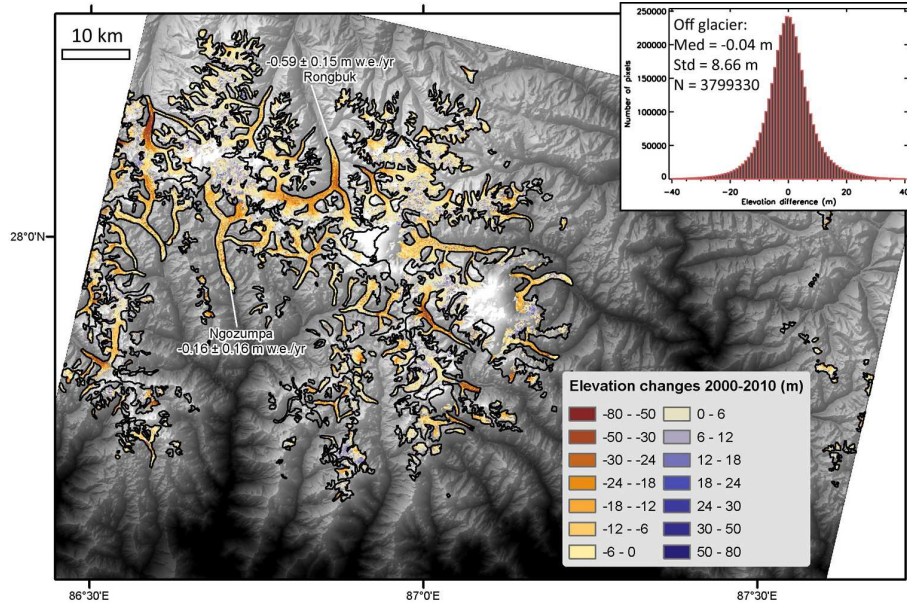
10 km

-0.59 ± 0.15 m w.e./yr
Rongbuk

Ngozumpa
-0.16 ± 0.16 m w.e./yr

Off glacier:
Med = -0.04 m
Std = 8.66 m
N = 3799330

250000
200000
150000
100000
50000
0
Number of pixels
-40
-20
0
20
40
Elevation difference (m)

28°0'N

Elevation changes 2000-2010 (m)

| | |
|---|---|
| -80 - -50 | 0 - 6 |
| -50 - -30 | 6 - 12 |
| -30 - -24 | 12 - 18 |
| -24 - -18 | 18 - 24 |
| -18 - -12 | 24 - 30 |
| -12 - -6 | 30 - 50 |
| -6 - 0 | 50 - 80 |

86°30'E
87°0'E
87°30'E